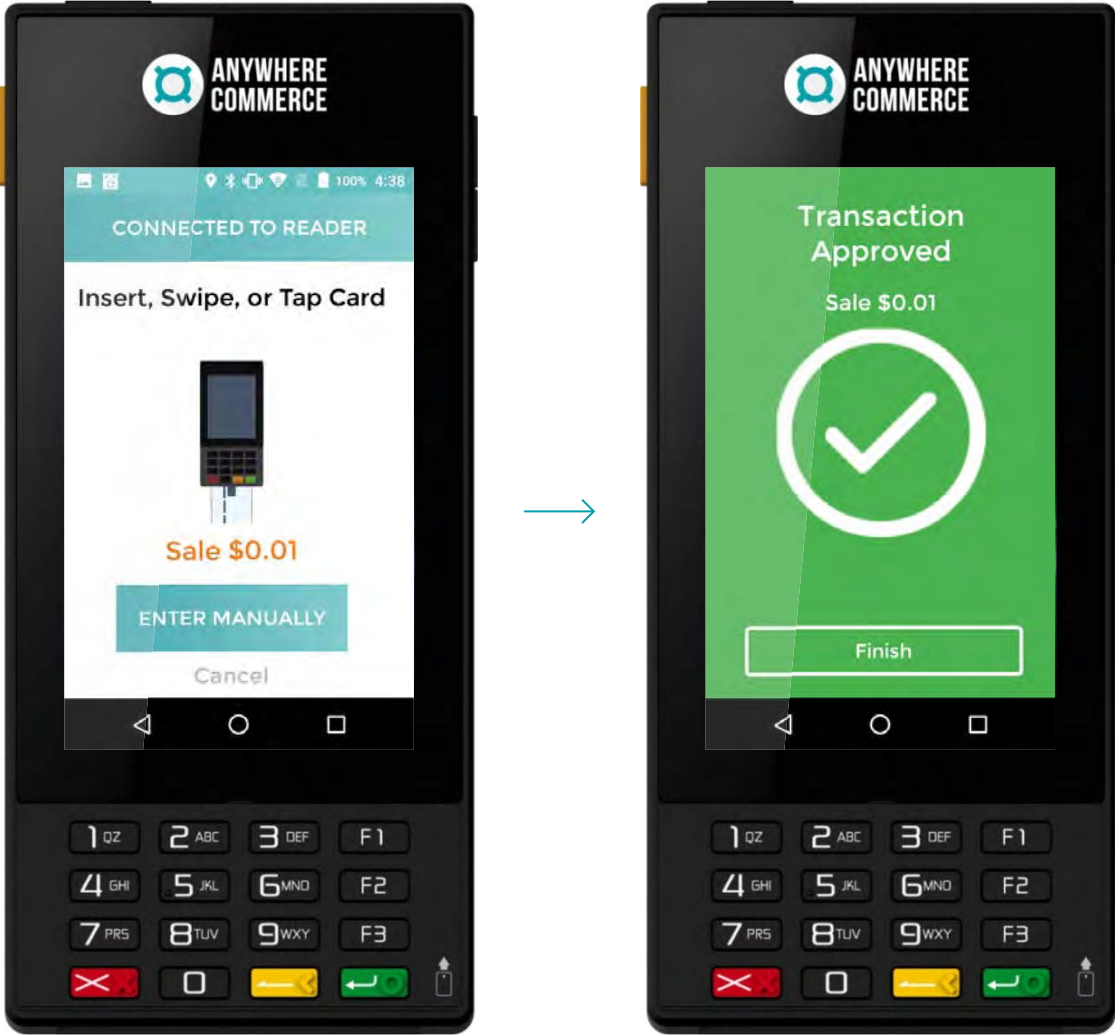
ANYWHERE COMMERCE

100% 4:38

CONNECTED TO READER

Insert, Swipe, or Tap Card

Sale $0.01

ENTER MANUALLY

Cancel

1 QZ
2 ABC
3 DEF
F1
4 GHI
5 JKL
6 MNO
F2
7 PRS
8 TUV
9 WXY
F3
0

ANYWHERE COMMERCE

Transaction Approved

Sale $0.01

Finish

1 QZ
2 ABC
3 DEF
F1
4 GHI
5 JKL
6 MNO
F2
7 PRS
8 TUV
9 WXY
F3
0